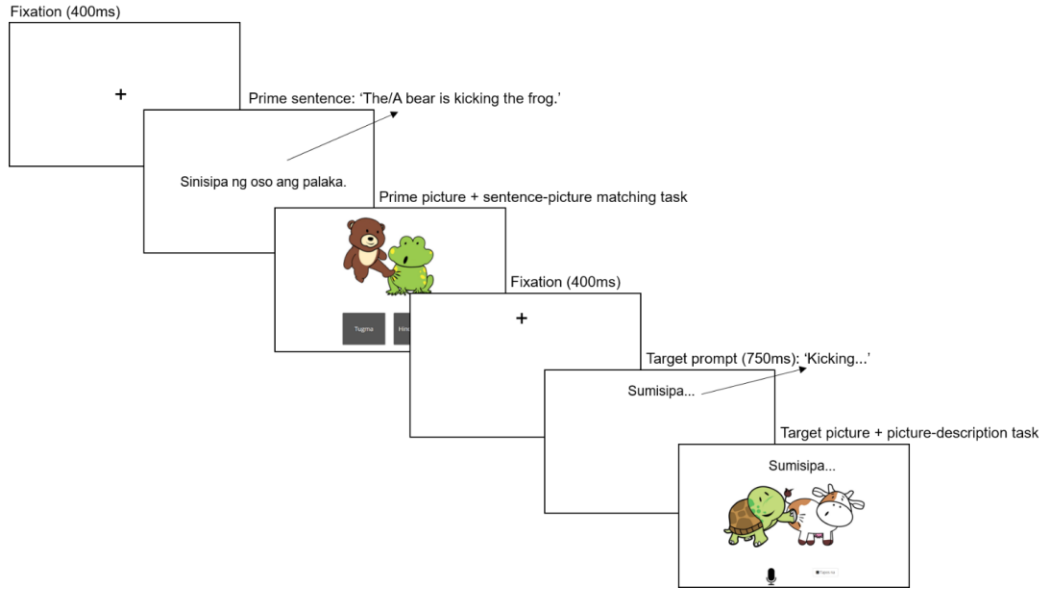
Fixation (400ms)

+

Prime sentence: 'The/A bear is kicking the frog.'

Sinisipa ng oso ang palaka.

Prime picture + sentence-picture matching task

Tugma

Hin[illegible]

Fixation (400ms)

+

Target prompt (750ms): 'Kicking...'

Sumisipa...

Target picture + picture-description task

Sumisipa...

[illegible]